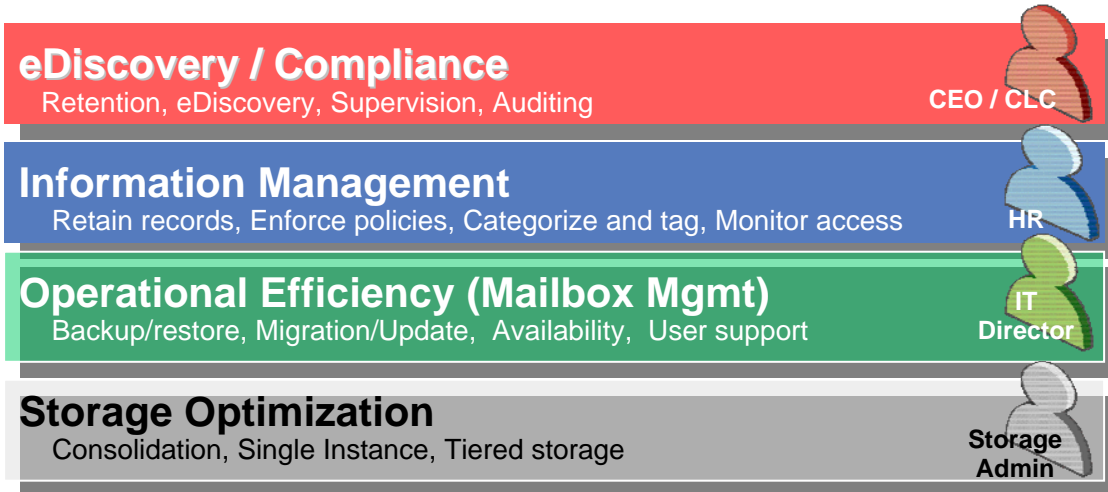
eDiscovery / Compliance
Retention, eDiscovery, Supervision, Auditing

CEO / CLC

Information Management
Retain records, Enforce policies, Categorize and tag, Monitor access

HR

Operational Efficiency (Mailbox Mgmt)
Backup/restore, Migration/Update, Availability, User support

IT Director

Storage Optimization
Consolidation, Single Instance, Tiered storage

Storage Admin